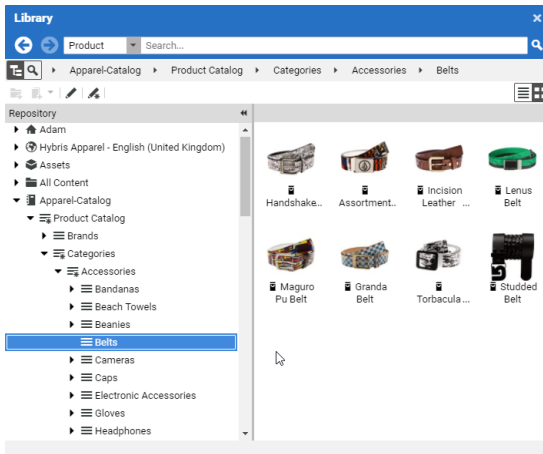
Library

Product
Search...

Apparel-Catalog
Product Catalog
Categories
Accessories
Belts

Repository

Adam
Hybris Apparel - English (United Kingdom)
Assets
All Content
Apparel-Catalog
Product Catalog
Brands
Categories
Accessories
Bandanas
Beach Towels
Beanies
Belts
Cameras
Caps
Electronic Accessories
Gloves
Headphones

Handshake..
Assortment..
Incision Leather ...
Lenus Belt
Maguro Pu Belt
Granda Belt
Torbacula ..
Studded Belt